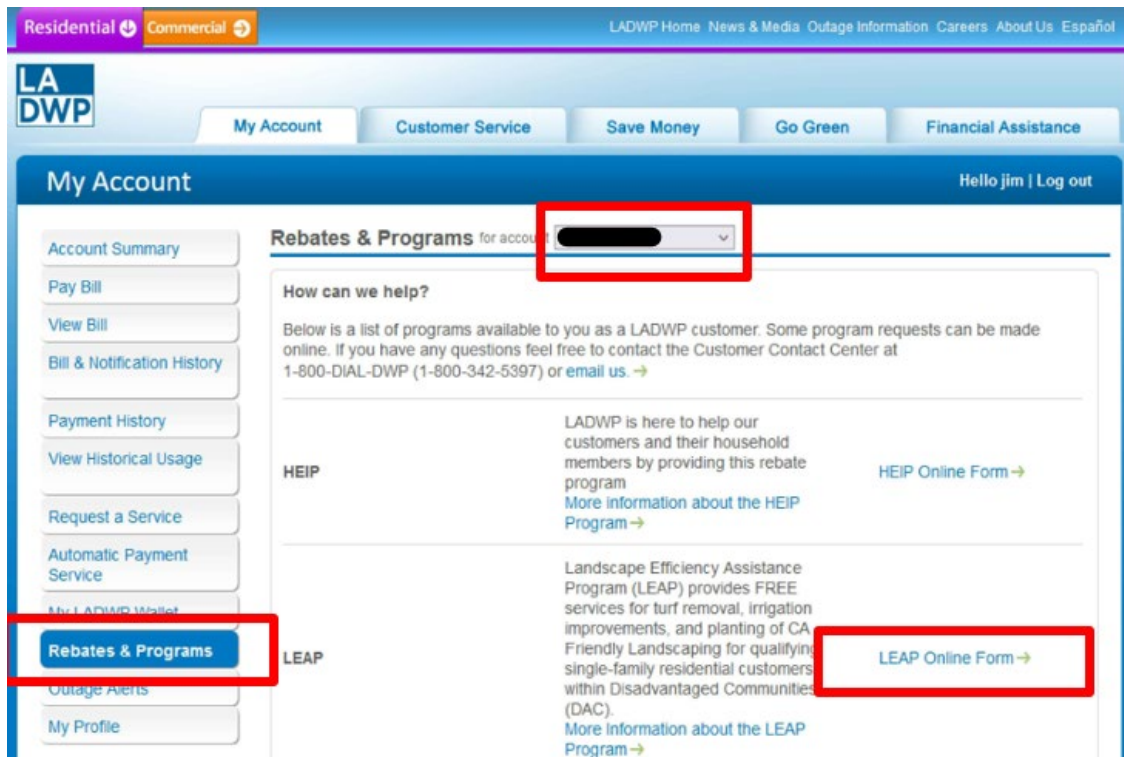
Residential Commercial

LADWP Home News & Media Outage Information Careers About Us Español

LA DWP

My Account Customer Service Save Money Go Green Financial Assistance

My Account

Hello jim | Log out

Account Summary
Pay Bill
View Bill
Bill & Notification History
Payment History
View Historical Usage
Request a Service
Automatic Payment Service
My LADWP Wallet
Rebates & Programs
Outage Alerts
My Profile

Rebates & Programs for account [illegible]

How can we help?

Below is a list of programs available to you as a LADWP customer. Some program requests can be made online. If you have any questions feel free to contact the Customer Contact Center at 1-800-DIAL-DWP (1-800-342-5397) or email us.

| | | |
|---|---|---|
| HEIP | LADWP is here to help our customers and their household members by providing this rebate program More information about the HEIP Program | HEIP Online Form |
| LEAP | Landscape Efficiency Assistance Program (LEAP) provides FREE services for turf removal, irrigation improvements, and planting of CA Friendly Landscaping for qualifying single-family residential customers within Disadvantaged Communities (DAC). More Information about the LEAP Program | LEAP Online Form |